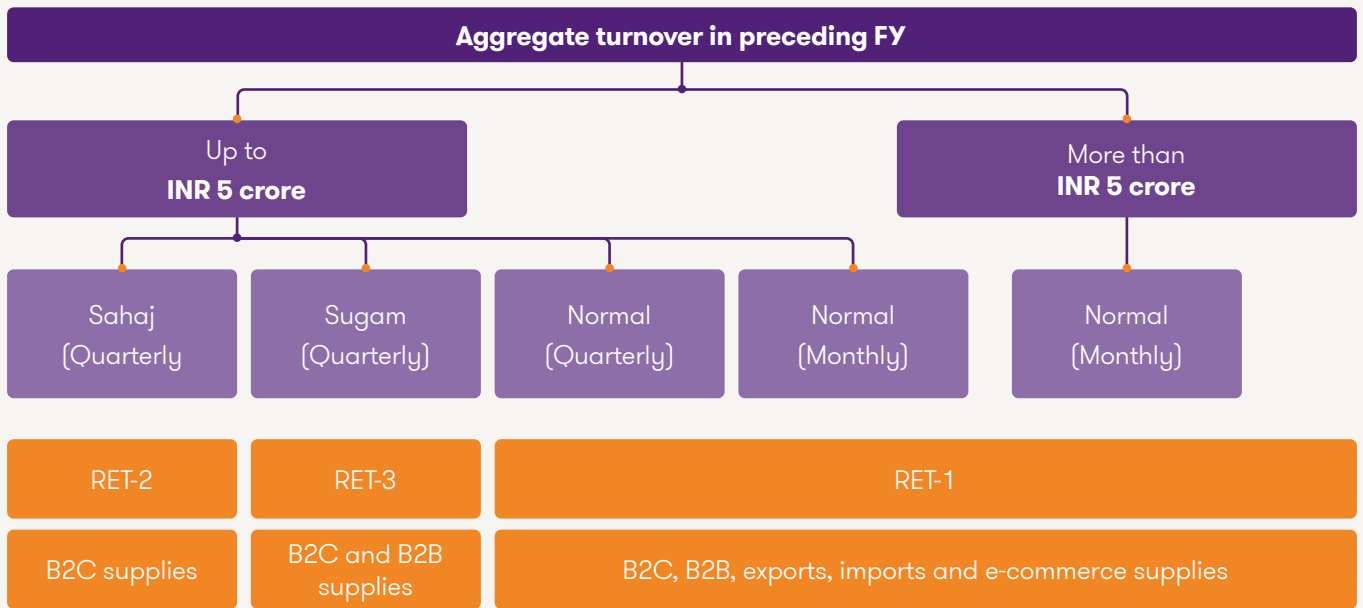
Aggregate turnover in preceding FY

Up to
INR 5 crore

More than
INR 5 crore

Sahaj
(Quarterly

Sugam
(Quarterly)

Normal
(Quarterly)

Normal
(Monthly)

Normal
(Monthly)

RET-2

RET-3

RET-1

B2C supplies

B2C and B2B supplies

B2C, B2B, exports, imports and e-commerce supplies